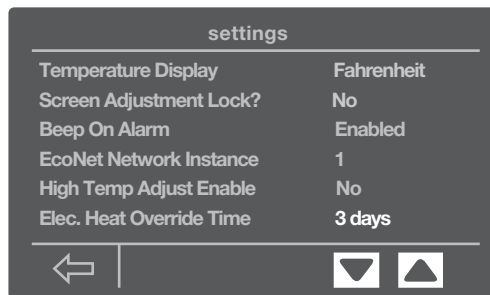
settings

| | |
|---|---|
| Temperature Display | Fahrenheit |
| Screen Adjustment Lock? | No |
| Beep On Alarm | Enabled |
| EcoNet Network Instance | 1 |
| High Temp Adjust Enable | No |
| Elec. Heat Override Time | 3 days |